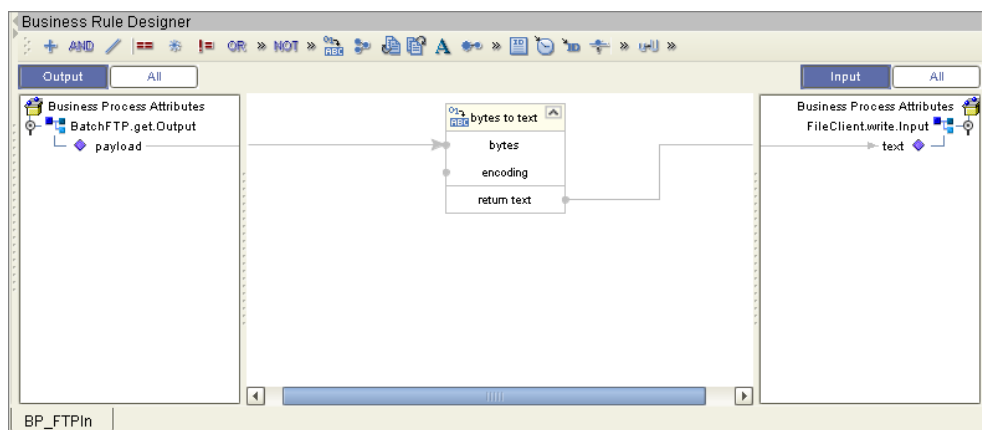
Business Rule Designer

AND OR NOT

Output All

Input All

Business Process Attributes
BatchFTP.get.Output
payload

bytes to text
bytes
encoding
return text

Business Process Attributes
FileClient.write.Input
text

BP_FTPIn